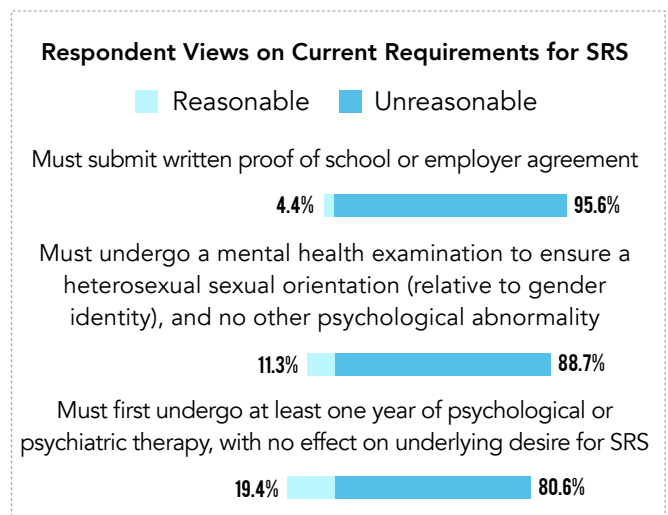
Respondent Views on Current Requirements for SRS

Reasonable Unreasonable

Must submit written proof of school or employer agreement

4.4% 95.6%

Must undergo a mental health examination to ensure a heterosexual sexual orientation (relative to gender identity), and no other psychological abnormality

11.3% 88.7%

Must first undergo at least one year of psychological or psychiatric therapy, with no effect on underlying desire for SRS

19.4% 80.6%